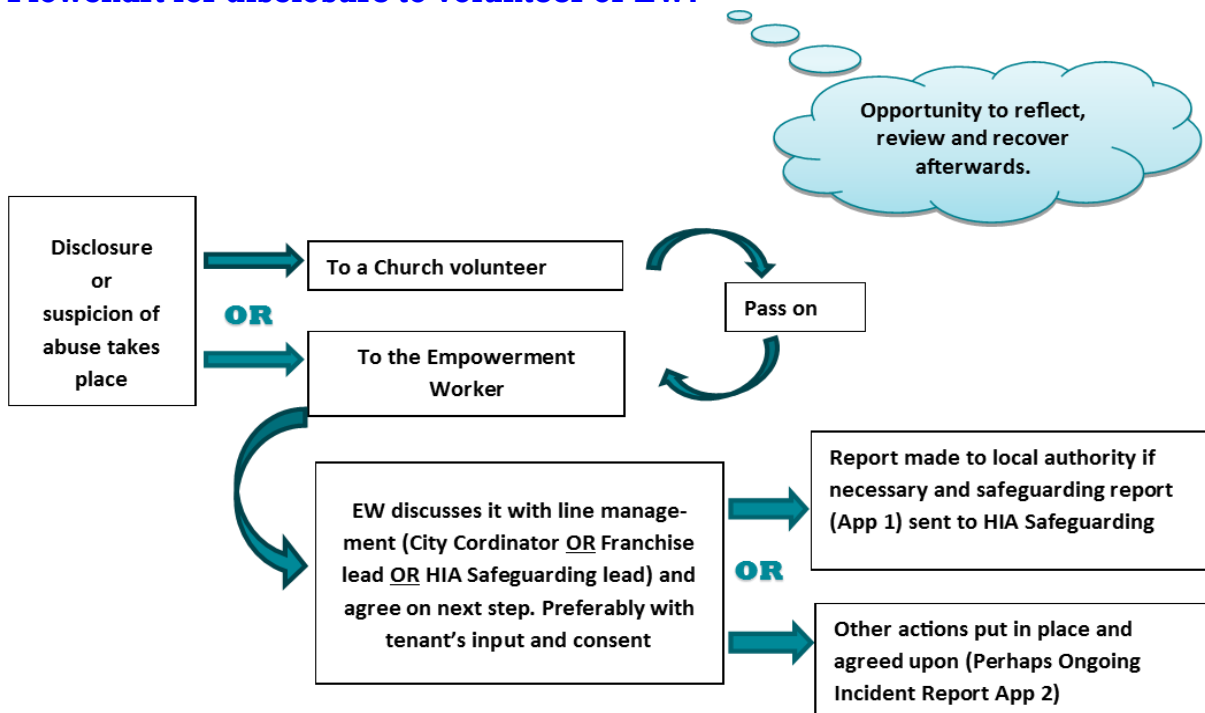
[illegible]

Opportunity to reflect, review and recover afterwards.

Disclosure or suspicion of abuse takes place

OR

To a Church volunteer

To the Empowerment Worker

Pass on

EW discusses it with line management (City Cordinator OR Franchise lead OR HIA Safeguarding lead) and agree on next step. Preferably with tenant's input and consent

Report made to local authority if necessary and safeguarding report (App 1) sent to HIA Safeguarding

OR

Other actions put in place and agreed upon (Perhaps Ongoing Incident Report App 2)